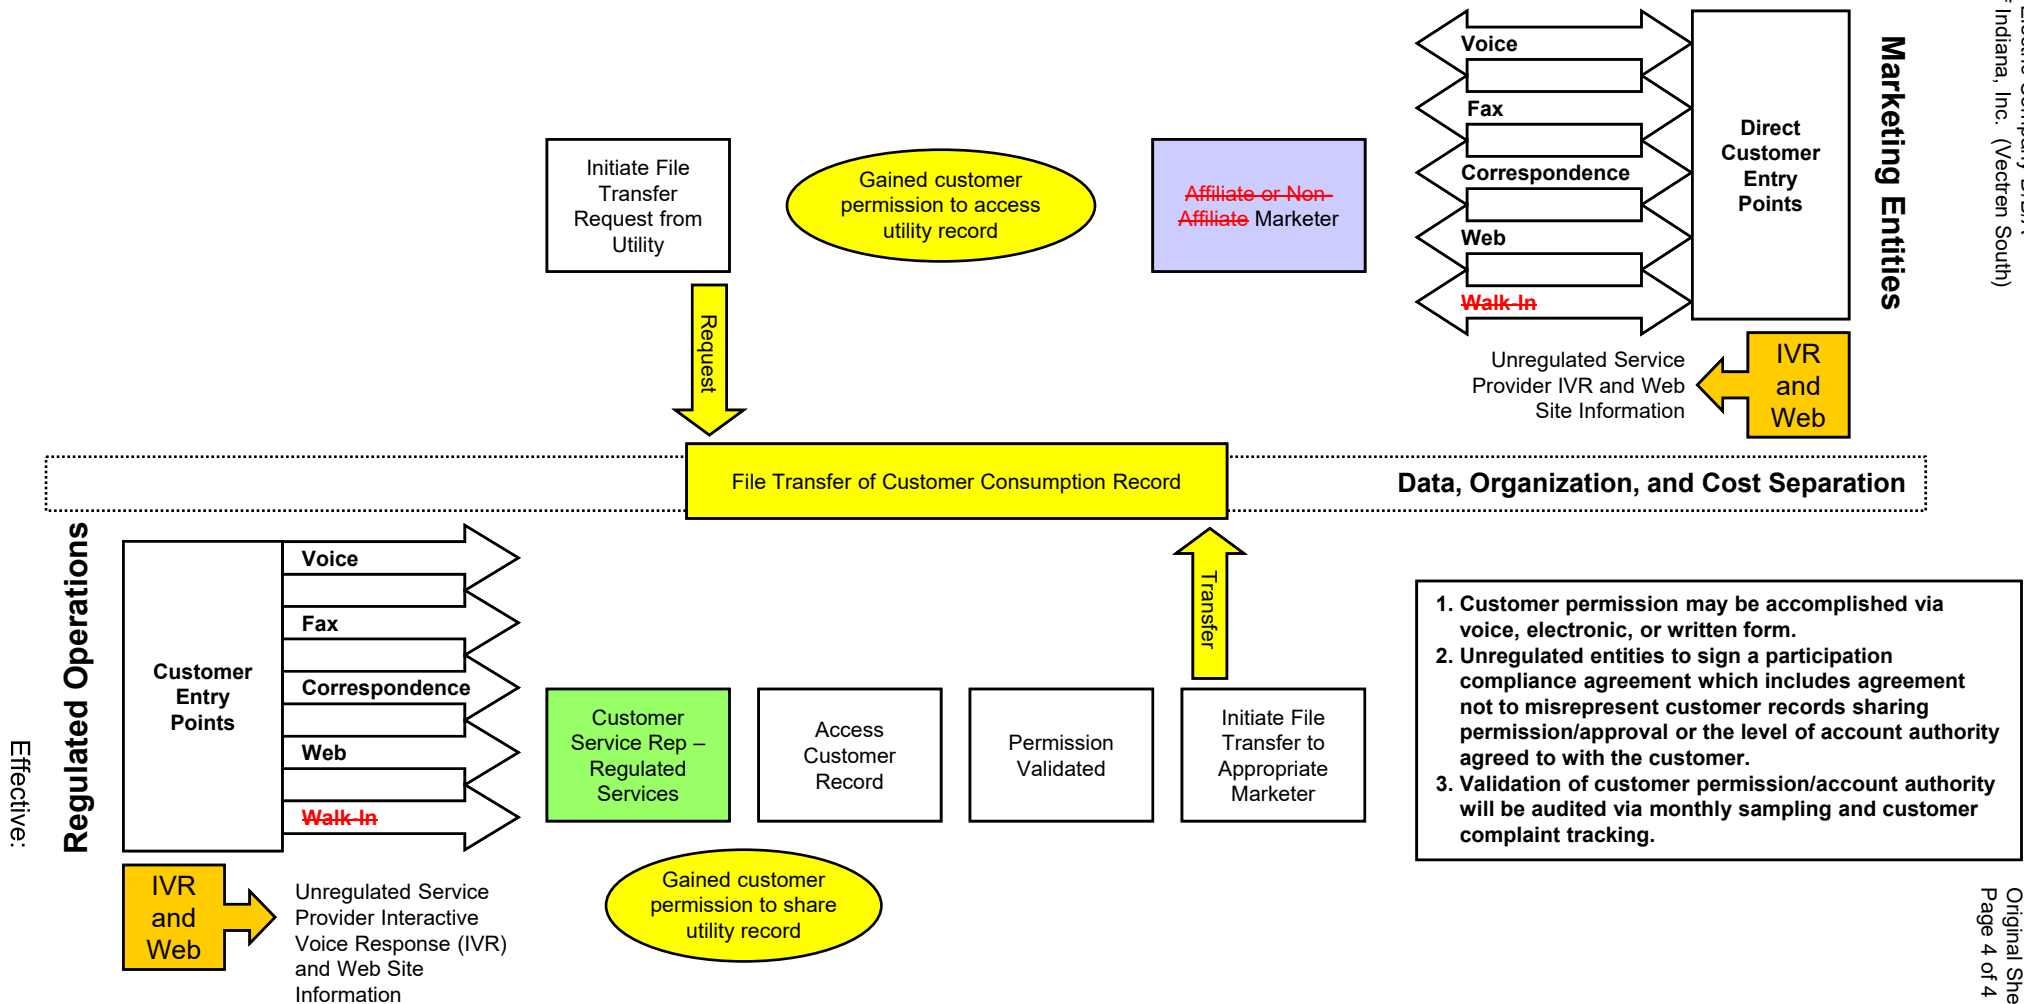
Indiana, Inc. (Vectren South)

Marketing Entities

Voice
Fax
Correspondence
Web
~~Walk-In~~

Direct Customer Entry Points

Initiate File Transfer Request from Utility

Gained customer permission to access utility record

~~Affiliate or Non-Affiliate~~ Marketer

Request

Unregulated Service Provider IVR and Web Site Information

IVR and Web

File Transfer of Customer Consumption Record

Data, Organization, and Cost Separation

Regulated Operations

Customer Entry Points

Voice
Fax
Correspondence
Web
~~Walk-In~~

Transfer

Customer Service Rep – Regulated Services

Access Customer Record

Permission Validated

Initiate File Transfer to Appropriate Marketer

1. Customer permission may be accomplished via voice, electronic, or written form.
2. Unregulated entities to sign a participation compliance agreement which includes agreement not to misrepresent customer records sharing permission/approval or the level of account authority agreed to with the customer.
3. Validation of customer permission/account authority will be audited via monthly sampling and customer complaint tracking.

IVR and Web

Unregulated Service Provider Interactive Voice Response (IVR) and Web Site Information

Gained customer permission to share utility record

Effective:

Original She
Page 4 of 4